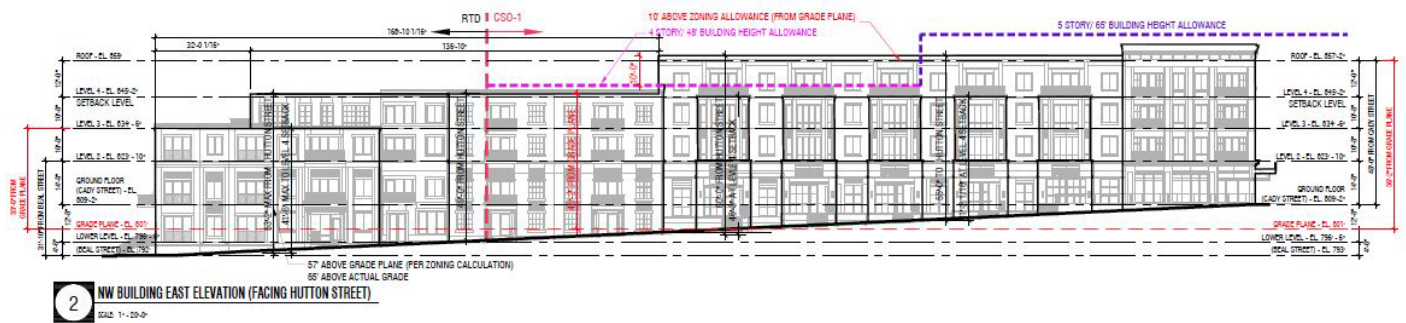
RTD
CSO-1
10' ABOVE ZONING ALLOWANCE (FROM GRADE PLANE)
4 STORY/ 48' BUILDING HEIGHT ALLOWANCE
5 STORY/ 65' BUILDING HEIGHT ALLOWANCE
160'-10 1/16"
32'-0 1/16"
136'-10"
ROOF - EL. 859'
ROOF - EL. 857'-2"
LEVEL 4 - EL. 849'-2"
SETBACK LEVEL
LEVEL 4 - EL. 849'-2"
SETBACK LEVEL
LEVEL 3 - EL. 834'-6"
LEVEL 3 - EL. 834'-6"
LEVEL 2 - EL. 823'-10"
LEVEL 2 - EL. 823'-10"
GROUND FLOOR (CADY STREET) - EL. 809'-2"
GROUND FLOOR (CADY STREET) - EL. 809'-2"
GRADE PLANE - EL. 801'
GRADE PLANE - EL. 801'
LOWER LEVEL - EL. 796'-8"
LOWER LEVEL - EL. 796'-8"
(BEAL STREET) - EL. 793'
(BEAL STREET) - EL. 793'
10'-0"
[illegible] MAX FROM HUTTON STREET
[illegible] MAX TO LEVEL 4 SETBACK
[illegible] FROM HUTTON STREET
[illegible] FROM GRADE PLANE
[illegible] FROM HUTTON STREET
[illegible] LEVEL 4 SETBACK
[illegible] TO HUTTON STREET
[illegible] LEVEL 4 SETBACK
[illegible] FROM GRADE PLANE
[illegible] FROM BEAL STREET
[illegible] FROM CADY STREET
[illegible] FROM GRADE PLANE
57' ABOVE GRADE PLANE (PER ZONING CALCULATION)
65' ABOVE ACTUAL GRADE
2
NW BUILDING EAST ELEVATION (FACING HUTTON STREET)
SCALE: 1" = 20'-0"